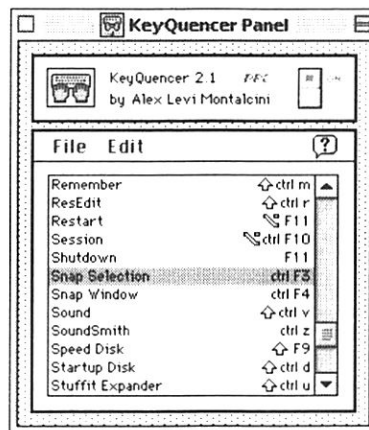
KeyQuencer Panel

KeyQuencer 2.1
by Alex Levi Montalcini

File Edit

?

| | |
|---|---|
| Remember | ⇧ ctrl m |
| ResEdit | ⇧ ctrl r |
| Restart | ⌥ F11 |
| Session | ⌥ ctrl F10 |
| Shutdown | F11 |
| Snap Selection | ctrl F3 |
| Snap Window | ctrl F4 |
| Sound | ⇧ ctrl v |
| SoundSmith | ctrl z |
| Speed Disk | ⇧ F9 |
| Startup Disk | ⇧ ctrl d |
| Stuffit Expander | ⇧ ctrl u |